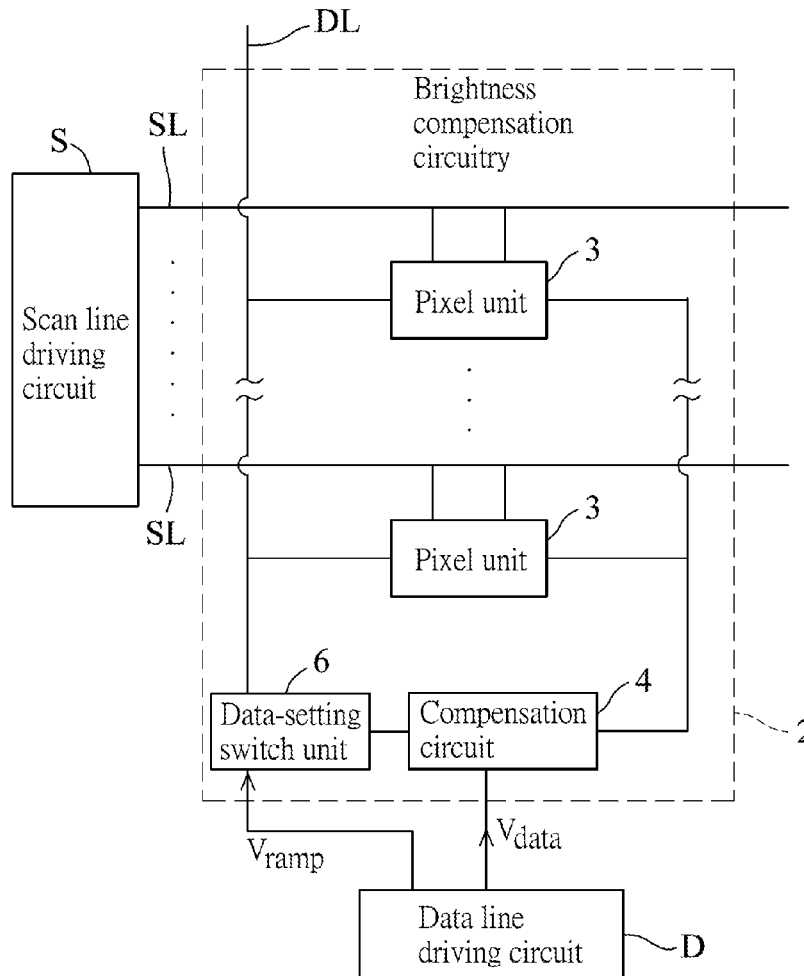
DL

Brightness compensation circuitry

S

SL

Scan line driving circuit

3

Pixel unit

SL

3

Pixel unit

6

4

Data-setting switch unit

Compensation circuit

2

$V_{ramp}$

$V_{data}$

Data line driving circuit

D